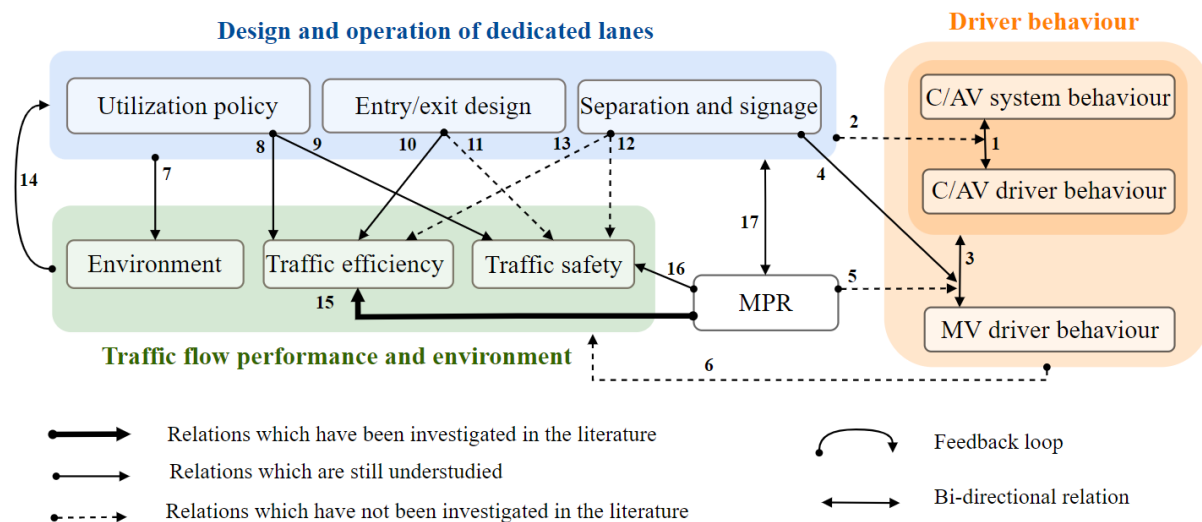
Design and operation of dedicated lanes

Driver behaviour

Utilization policy

Entry/exit design

Separation and signage

C/AV system behaviour

C/AV driver behaviour

MV driver behaviour

Environment

Traffic efficiency

Traffic safety

MPR

Traffic flow performance and environment

1 2 3 4 5 6 7 8 9 10 11 12 13 14 15 16 17

Relations which have been investigated in the literature

Relations which are still understudied

Relations which have not been investigated in the literature

Feedback loop

Bi-directional relation